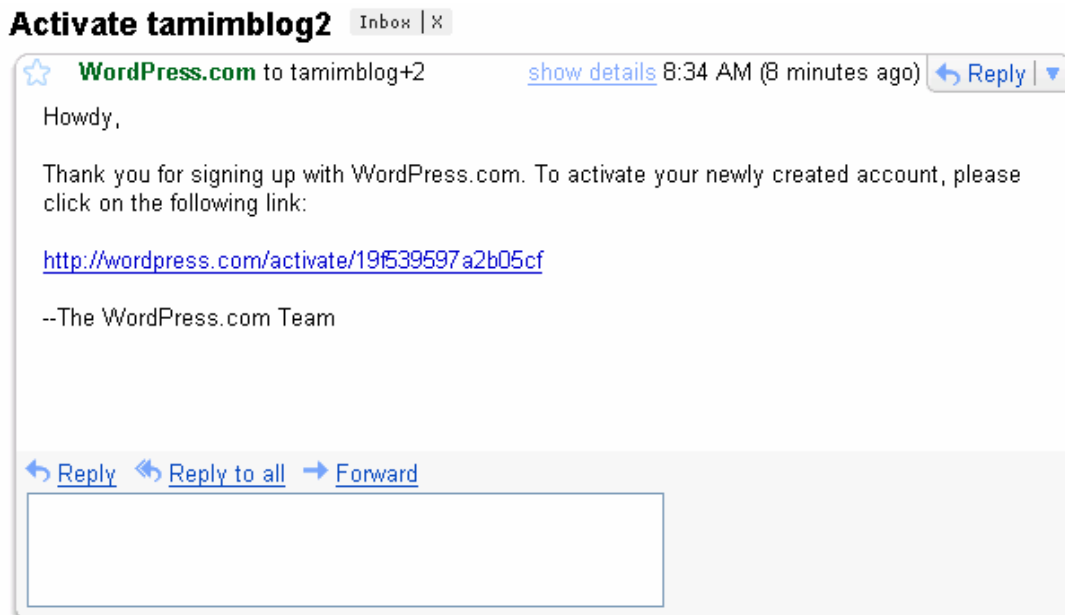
Activate tamimblog2 Inbox | X

WordPress.com to tamimblog+2 show details 8:34 AM (8 minutes ago) Reply

Howdy,

Thank you for signing up with WordPress.com. To activate your newly created account, please click on the following link:

http://wordpress.com/activate/19f539597a2b05cf

--The WordPress.com Team

Reply Reply to all Forward